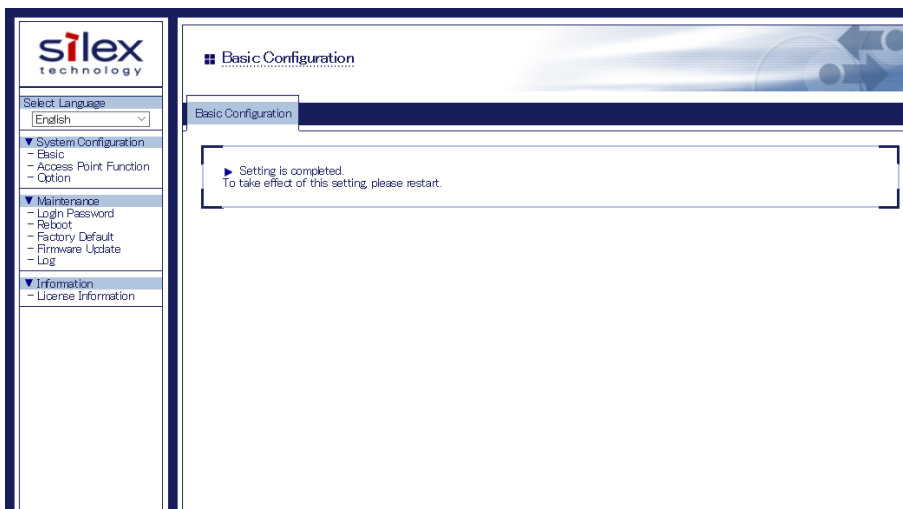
silex
technology

Select Language
English

▼ System Configuration
- Basic
- Access Point Function
- Option

▼ Maintenance
- Login Password
- Reboot
- Factory Default
- Firmware Update
- Log

▼ Information
- License Information

Basic Configuration

Basic Configuration

▶ Setting is completed.
To take effect of this setting, please restart.